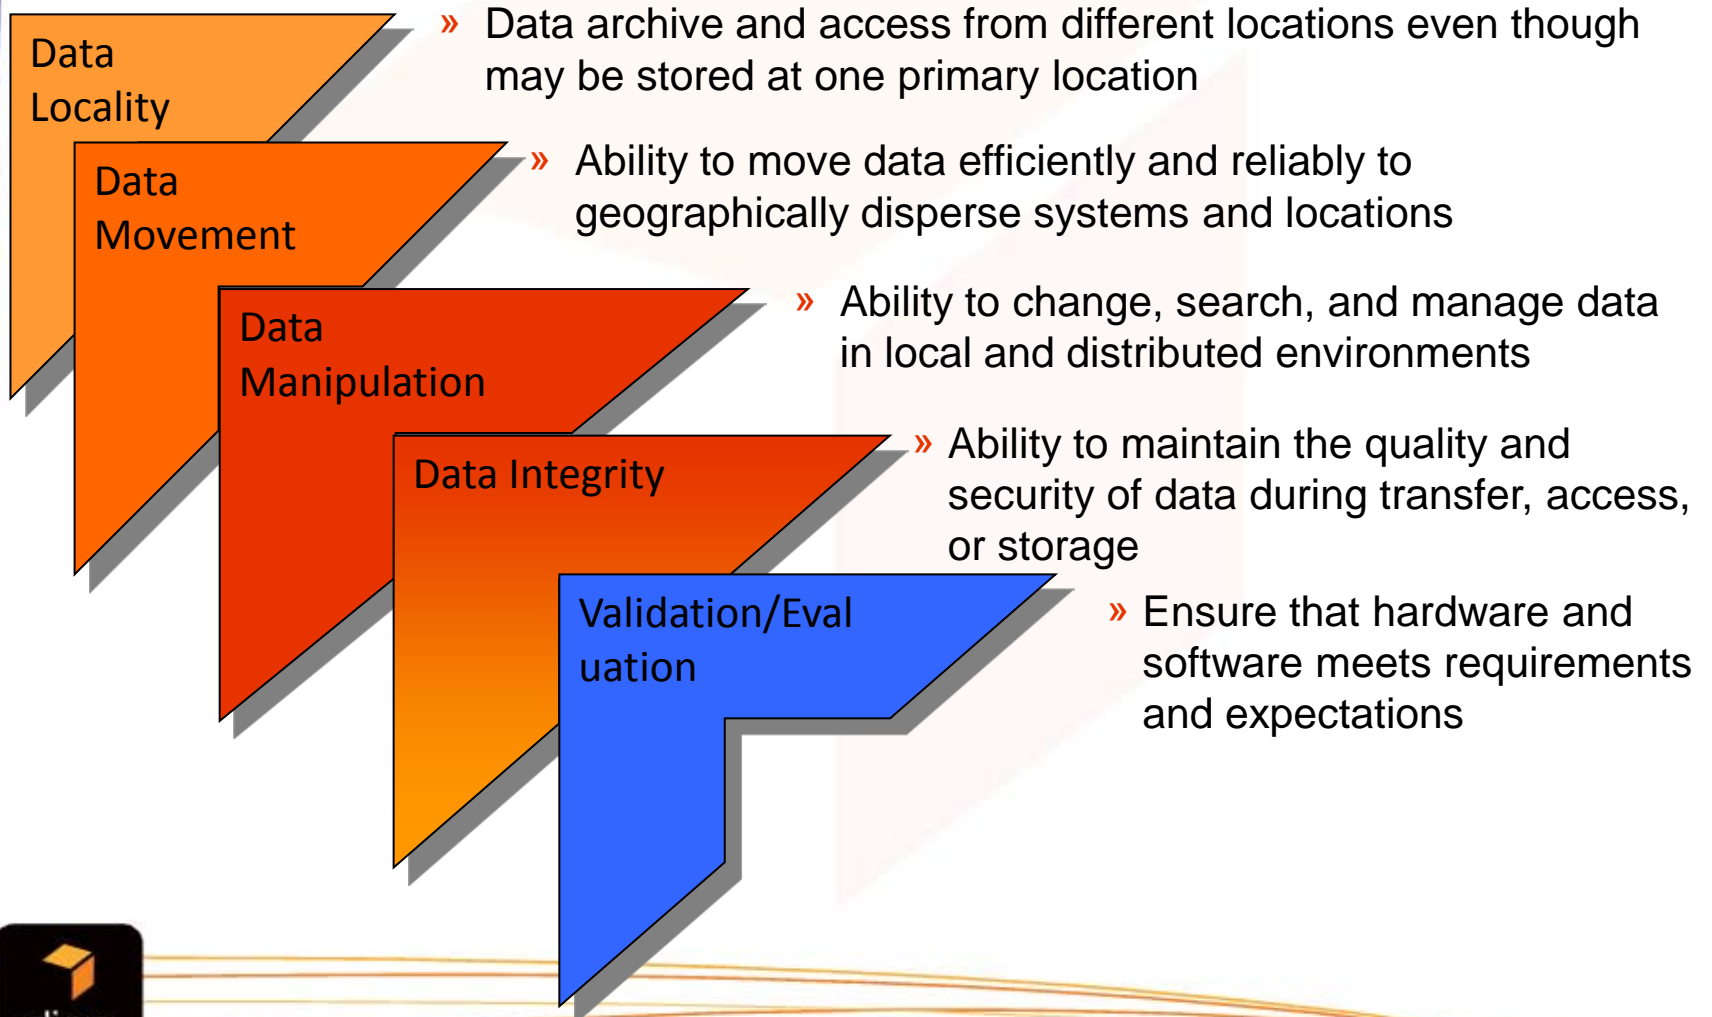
Data Locality

» Data archive and access from different locations even though may be stored at one primary location

Data Movement

» Ability to move data efficiently and reliably to geographically disperse systems and locations

Data Manipulation

» Ability to change, search, and manage data in local and distributed environments

Data Integrity

» Ability to maintain the quality and security of data during transfer, access, or storage

Validation/Evaluation

» Ensure that hardware and software meets requirements and expectations